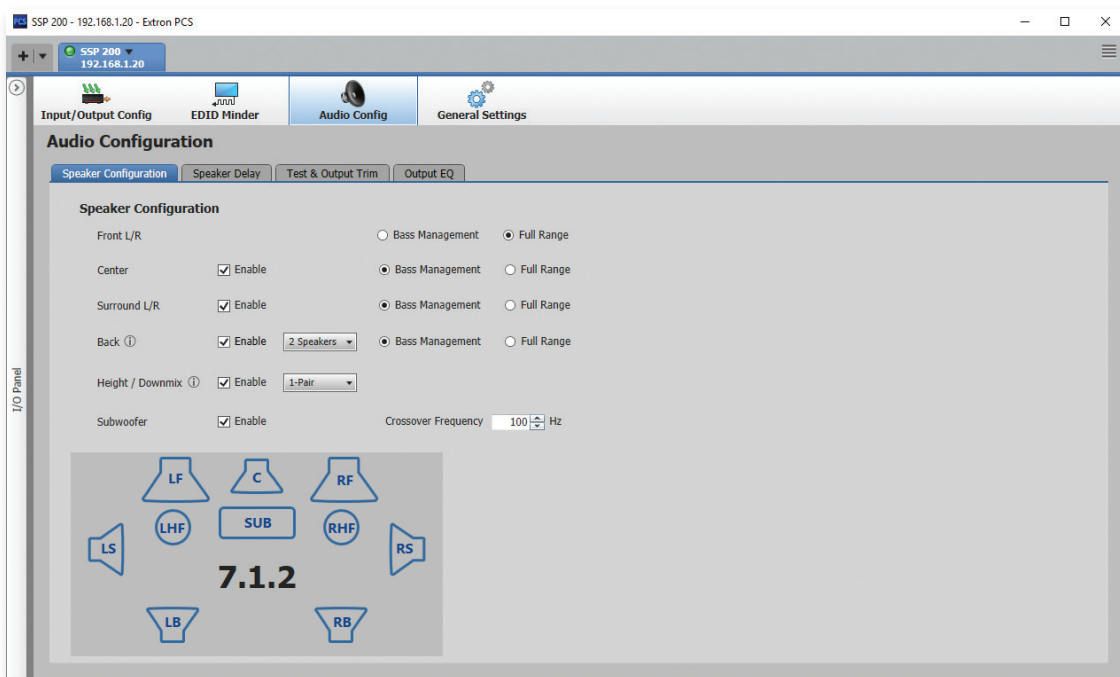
PCS SSP 200 - 192.168.1.20 - Extron PCS

SSP 200
192.168.1.20

Input/Output Config
EDID Minder
Audio Config
General Settings

I/O Panel

Audio Configuration

Speaker Configuration
Speaker Delay
Test & Output Trim
Output EQ

Speaker Configuration

Front L/R
Bass Management
Full Range

Center
Enable
Bass Management
Full Range

Surround L/R
Enable
Bass Management
Full Range

Back ⓘ
Enable
2 Speakers
Bass Management
Full Range

Height / Downmix ⓘ
Enable
1-Pair

Subwoofer
Enable
Crossover Frequency
100
Hz

LF
C
RF
LHF
SUB
RHF
LS
RS
7.1.2
LB
RB